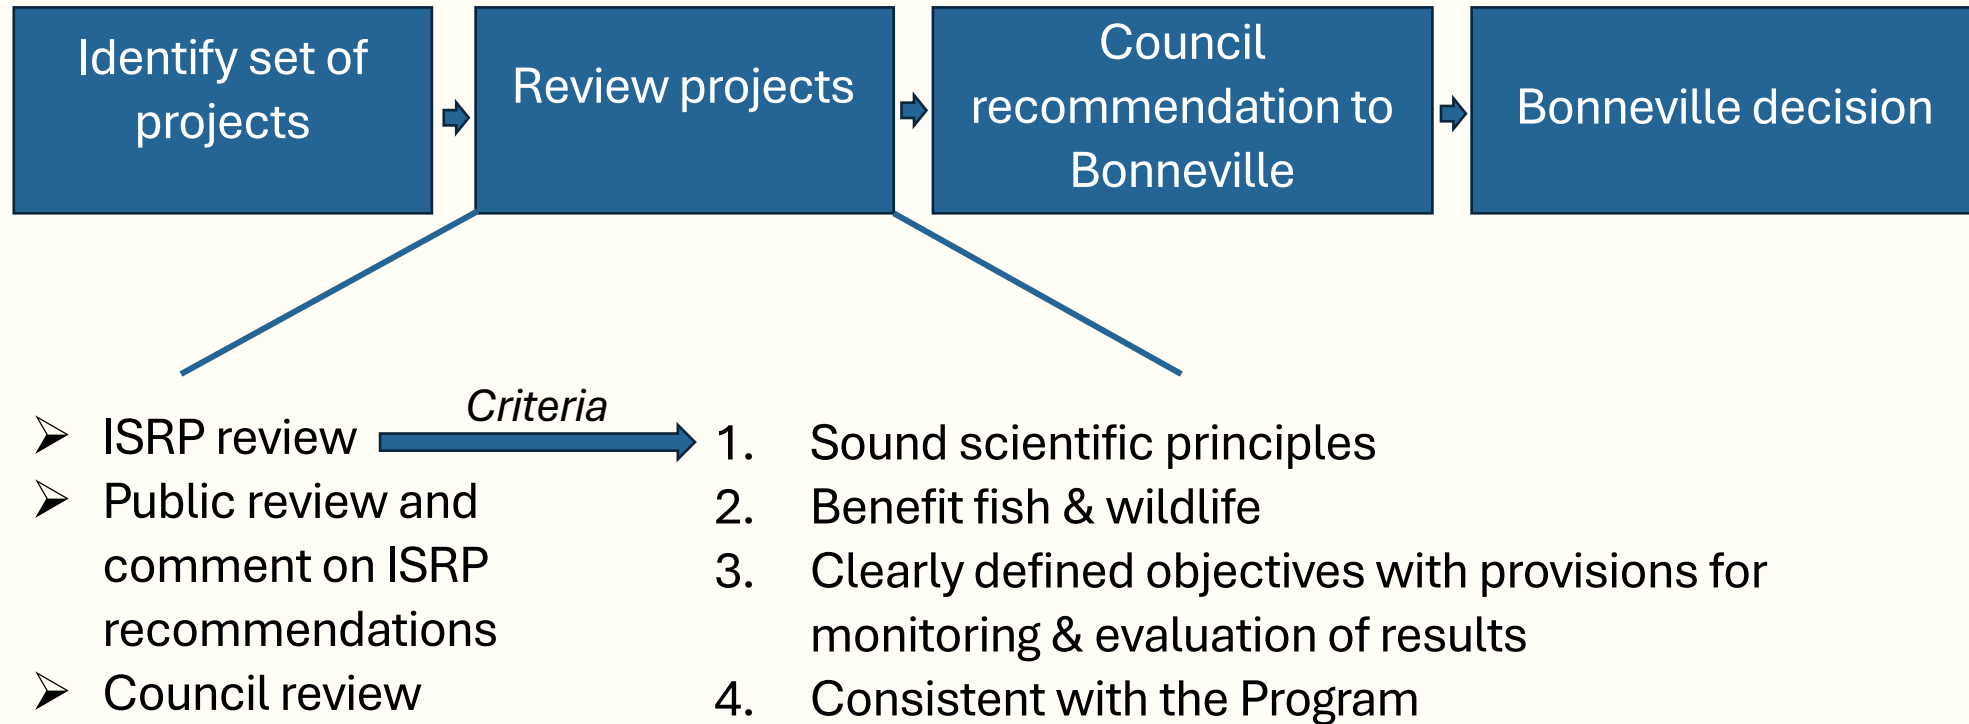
Identify set of projects

Review projects

Council recommendation to Bonneville

Bonneville decision

- ISRP review
- Public review and comment on ISRP recommendations
- Council review

*Criteria*

1. Sound scientific principles
2. Benefit fish & wildlife
3. Clearly defined objectives with provisions for monitoring & evaluation of results
4. Consistent with the Program